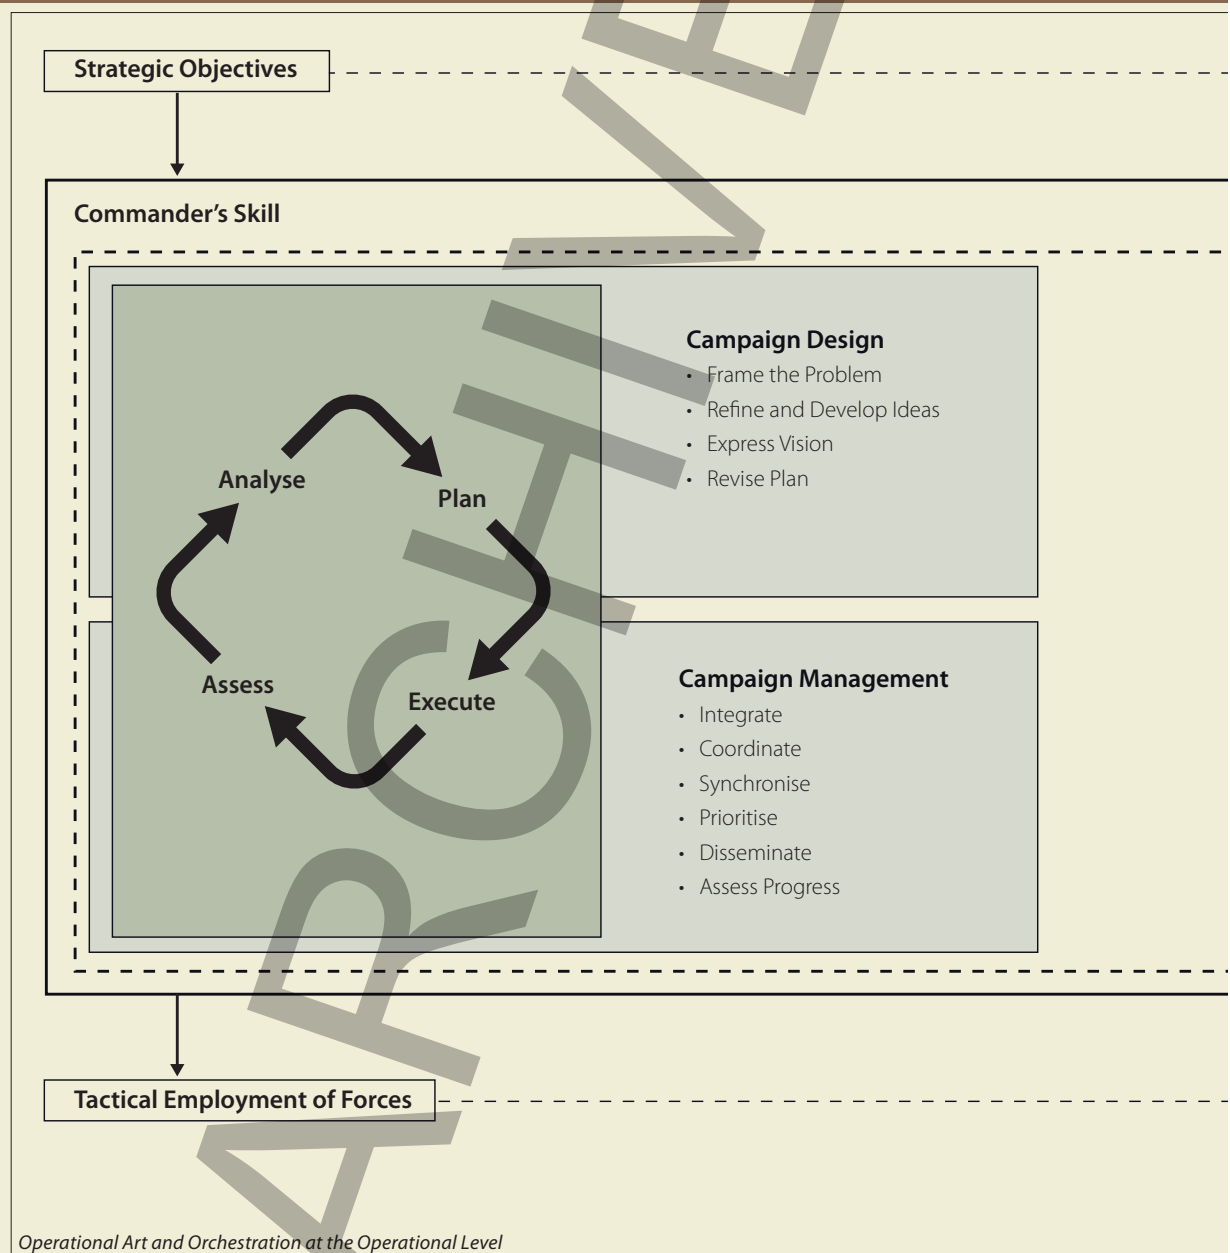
Strategic Objectives

Commander's Skill

Campaign Design
- Frame the Problem
- Refine and Develop Ideas
- Express Vision
- Revise Plan

Analyse

Plan

Assess

Execute

Campaign Management
- Integrate
- Coordinate
- Synchronise
- Prioritise
- Disseminate
- Assess Progress

Tactical Employment of Forces

ARCHIVE

Operational Art and Orchestration at the Operational Level